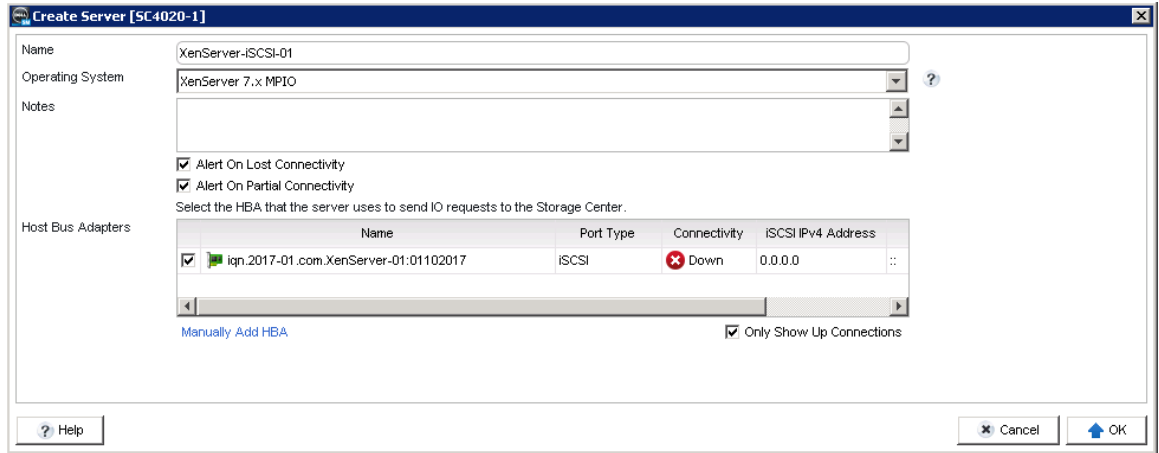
Create Server [SC4020-1]

Name XenServer-iSCSI-01

Operating System XenServer 7.x MPIO

Notes

Alert On Lost Connectivity

Alert On Partial Connectivity

Select the HBA that the server uses to send IO requests to the Storage Center.

Host Bus Adapters

| | Name | Port Type | Connectivity | iSCSI IPv4 Address |
|---|---|---|---|---|
| ☑ | iqn.2017-01.com.XenServer-01:01102017 | iSCSI | Down | 0.0.0.0 |

Manually Add HBA

Only Show Up Connections

Help

Cancel

OK